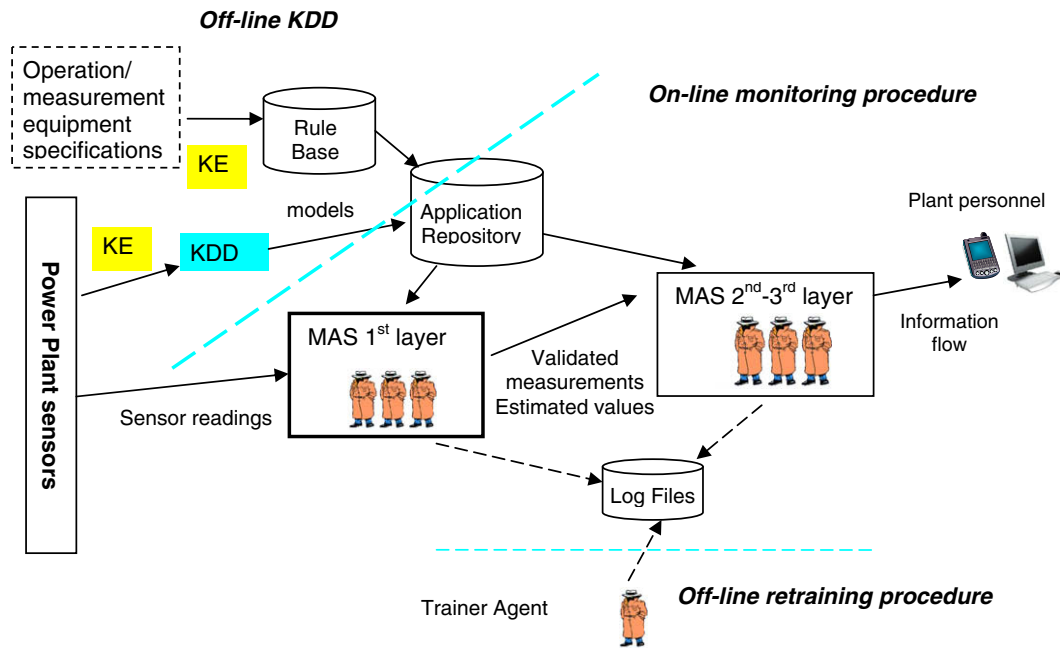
Off-line KDD

Operation/ measurement equipment specifications

KE

Rule Base

On-line monitoring procedure

Application Repository

models

KE

KDD

Power Plant sensors

Plant personnel

MAS $2^{nd}$-$3^{rd}$ layer

Information flow

MAS $1^{st}$ layer

Validated measurements Estimated values

Sensor readings

Log Files

Trainer Agent

Off-line retraining procedure